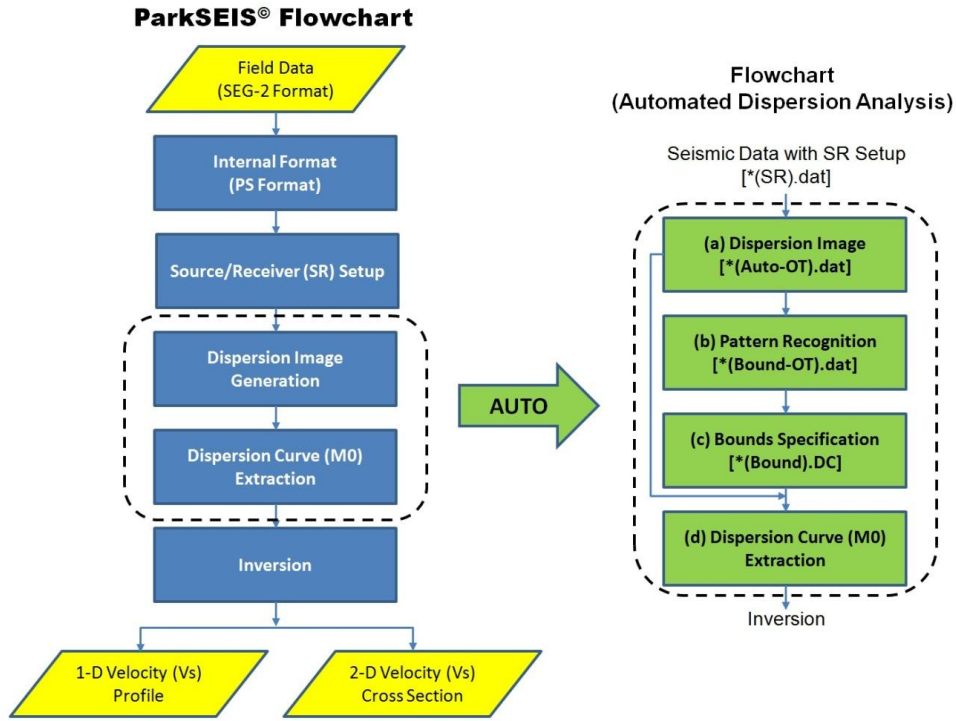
ParkSEIS® Flowchart

Field Data (SEG-2 Format)

Internal Format (PS Format)

Source/Receiver (SR) Setup

Dispersion Image Generation

Dispersion Curve (M0) Extraction

Inversion

1-D Velocity (Vs) Profile

2-D Velocity (Vs) Cross Section

AUTO

Flowchart (Automated Dispersion Analysis)

Seismic Data with SR Setup [*(SR).dat]

(a) Dispersion Image [*(Auto-OT).dat]

(b) Pattern Recognition [*(Bound-OT).dat]

(c) Bounds Specification [*(Bound).DC]

(d) Dispersion Curve (M0) Extraction

Inversion